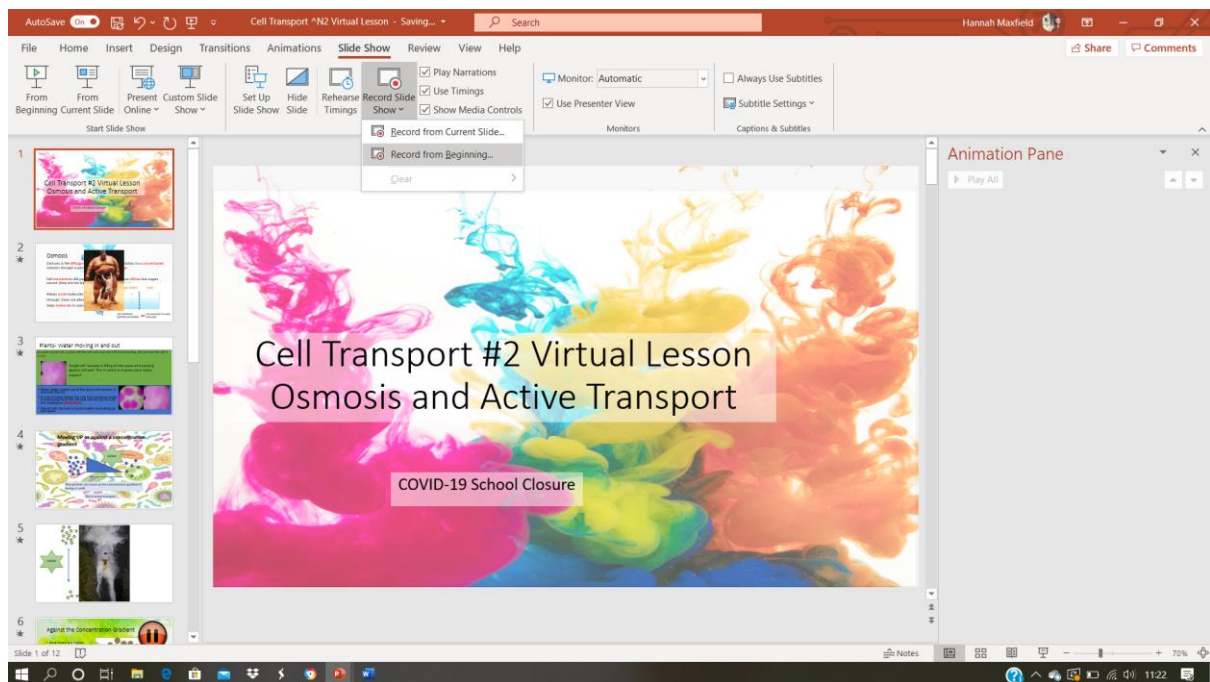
AutoSave On Cell Transport ^N2 Virtual Lesson - Saving... Search Hannah Maxfield

File Home Insert Design Transitions Animations Slide Show Review View Help Share Comments

From Beginning From Current Slide Present Online Custom Slide Show Start Slide Show Set Up Slide Show Hide Slide Rehearse Timings Record Slide Show Play Narrations Use Timings Show Media Controls Monitor: Automatic Use Presenter View Monitors Always Use Subtitles Subtitle Settings Captions & Subtitles

Record from Current Slide...
Record from Beginning...
Clear

1
Cell Transport #2 Virtual Lesson Osmosis and Active Transport

2
Osmosis

3
Plants- Water moving in and out

4
Moving UP against a concentration gradient

5

6
Against the Concentration Gradient

Cell Transport #2 Virtual Lesson
Osmosis and Active Transport

COVID-19 School Closure

Animation Pane
Play All

Slide 1 of 12 Notes 70%

11:22